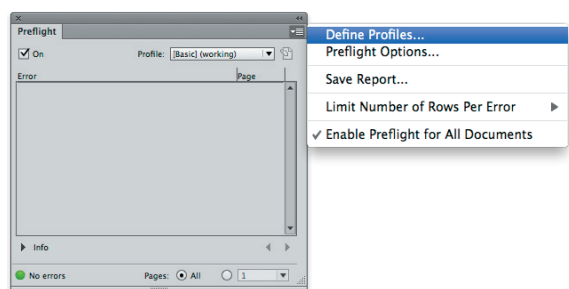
Preflight

On

Profile: [Basic] (working)

Error

Page

Info

No errors

Pages: All 1

Define Profiles...
Preflight Options...
Save Report...
Limit Number of Rows Per Error
✓ Enable Preflight for All Documents